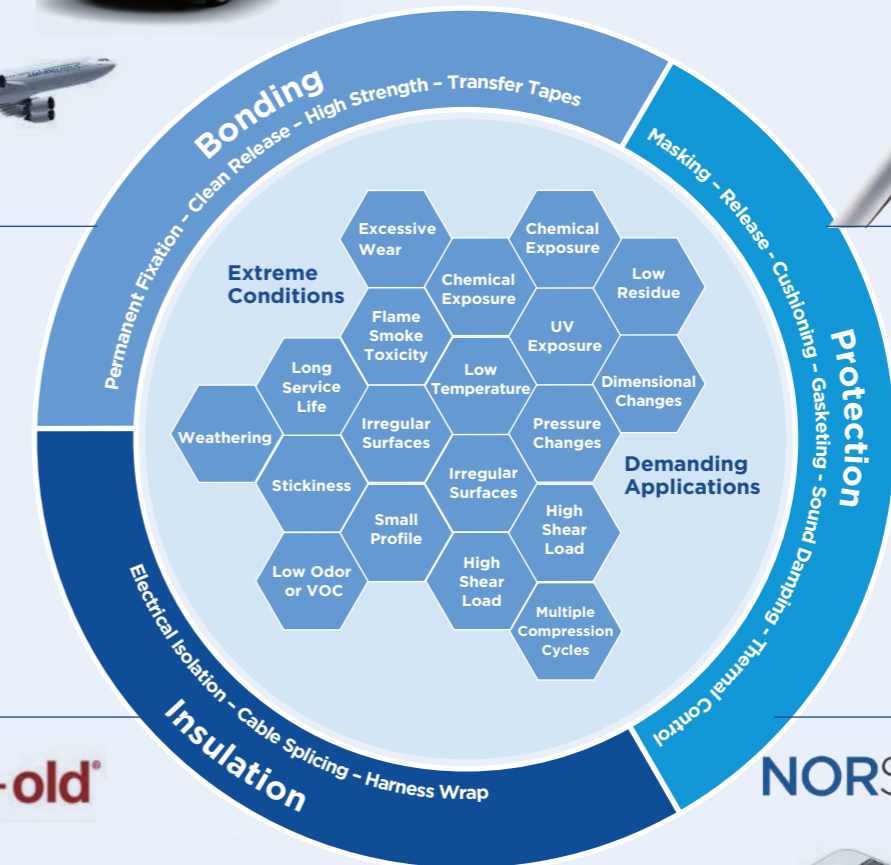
Bonding
Permanent Fixation – Clean Release – High Strength – Transfer Tapes

Protection
Masking – Release – Cushioning – Gasketing – Sound Damping – Thermal Control

Insulation
Electrical Isolation – Cable Splicing – Harness Wrap

Extreme Conditions

Demanding Applications

Excessive Wear
Chemical Exposure
Chemical Exposure
Low Residue
Flame Smoke Toxicity
UV Exposure
Long Service Life
Low Temperature
Dimensional Changes
Weathering
Irregular Surfaces
Pressure Changes
Stickiness
Irregular Surfaces
Small Profile
High Shear Load
Low Odor or VOC
High Shear Load
Multiple Compression Cycles

-old®

NORS